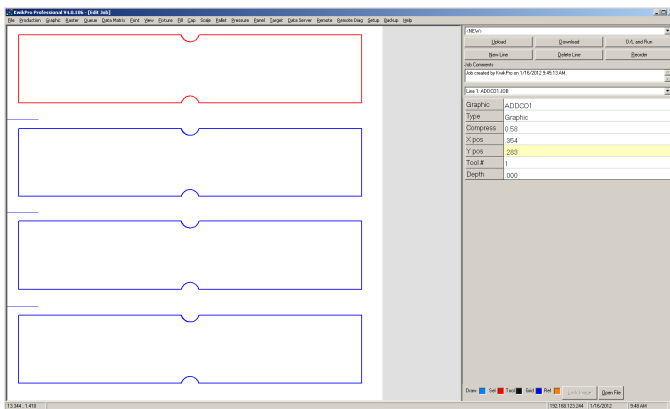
KwikPro Professional V4.0.106 - [Edit Job]

File Production Graphic Raster Queue Data Matrix Font View Picture Fill Cap Scale Pallet Pressure Panel Target Data Server Remote Remote Diag Setup Backup Help

(NEW)

Upload | Download | D/L and Run
New Line | Delete Line | Reorder

Job Comments
Job created by KwikPro on 1/16/2012 9:45:13 AM.

Line 1: ADDCO1.JOB

| Graphic | ADDCO1 |
|---|---|
| Type | Graphic |
| Compress | 0.58 |
| X pos | .354 |
| Y pos | .283 |
| Tool # | 1 |
| Depth | .000 |

Draw Sel Tool Sent Ret Send Image Open File

13.344 , 1.418 | 192.168.123.244 | 1/16/2012 | 9:48 AM